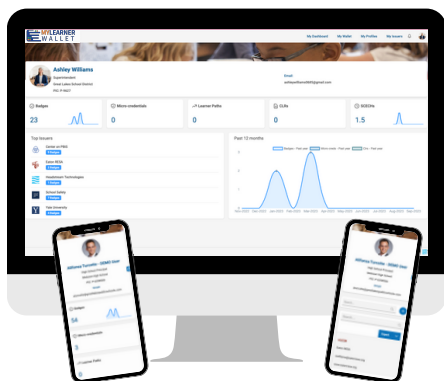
MYLEARNER WALLET

My Dashboard
My Wallet
My Profiles
My Issuers

Ashley Williams
Superintendent
Great Lakes School District
FDL FI 8621

Email
ashleywilliams88@gmail.com

Badges
23

Micro credentials
0

Learner Paths
0

CLRs
0

SCECHs
1.5

Top Issuers

Center on PBIS
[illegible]

Eaton RESA
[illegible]

Steadstream Technologies
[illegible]

School Safety
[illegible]

Yale University
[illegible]

Past 12 months

Badges
0

Micro credentials
0

Learner Paths

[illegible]

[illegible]